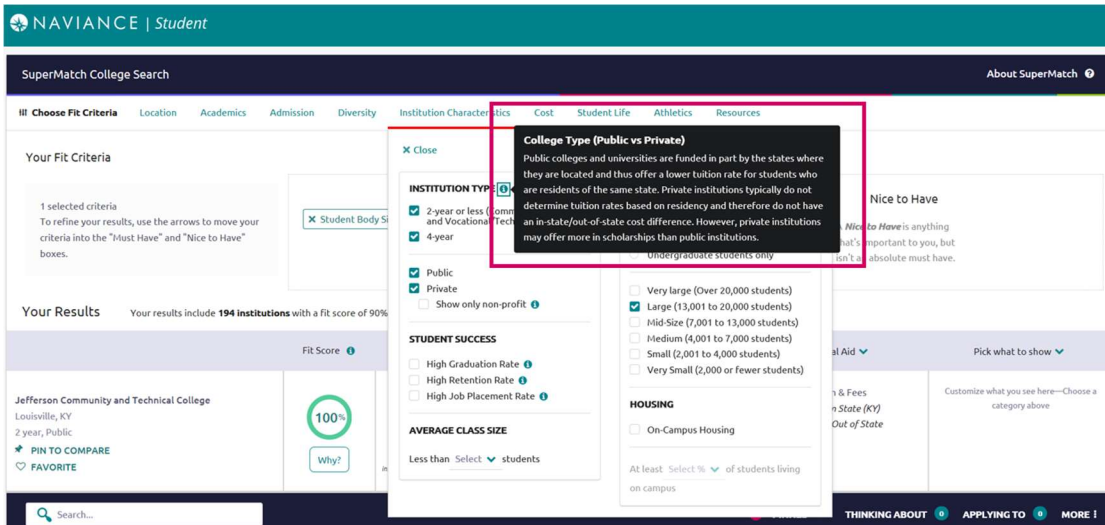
NAVIANCE | Student

SuperMatch College Search

About SuperMatch

Choose Fit Criteria Location Academics Admission Diversity Institution Characteristics Cost Student Life Athletics Resources

Your Fit Criteria

1 selected criteria
To refine your results, use the arrows to move your criteria into the "Must Have" and "Nice to Have" boxes.

× Student Body Si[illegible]

× Close

INSTITUTION TYPE

2-year or less (Comm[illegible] and Vocational Tech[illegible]

4-year

Public

Private

Show only non-profit

STUDENT SUCCESS

High Graduation Rate

High Retention Rate

High Job Placement Rate

AVERAGE CLASS SIZE

Less than Select students

College Type (Public vs Private)

Public colleges and universities are funded in part by the states where they are located and thus offer a lower tuition rate for students who are residents of the same state. Private institutions typically do not determine tuition rates based on residency and therefore do not have an in-state/out-of-state cost difference. However, private institutions may offer more in scholarships than public institutions.

Undergraduate students only

Very large (Over 20,000 students)

Large (13,001 to 20,000 students)

Mid-Size (7,001 to 13,000 students)

Medium (4,001 to 7,000 students)

Small (2,001 to 4,000 students)

Very Small (2,000 or fewer students)

HOUSING

On-Campus Housing

At least Select % of students living on campus

Nice to Have

Nice to Have is anything that's important to you, but isn't an absolute must have.

Your Results Your results include 194 institutions with a fit score of 90%

Fit Score

al Aid

Pick what to show

Jefferson Community and Technical College
Louisville, KY
2 year, Public

PIN TO COMPARE

FAVORITE

100%

Why?

n & Fees
n State (KY)
Out of State

Customize what you see here—Choose a category above

Search...

THINKING ABOUT 0 APPLYING TO 0 MORE